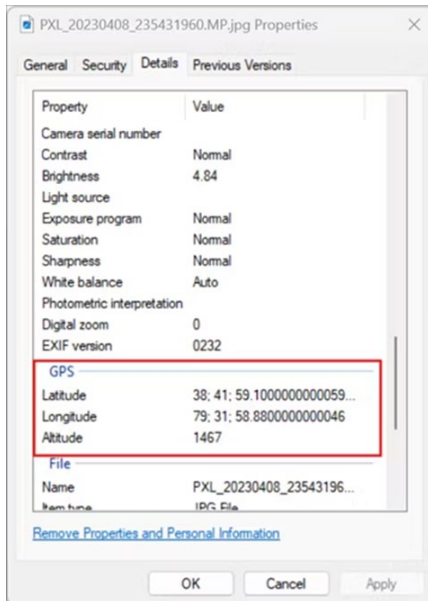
PXL_20230408_235431960.MP.jpg Properties

General | Security | Details | Previous Versions

| Property | Value |
|---|---|
| Camera serial number | |
| Contrast | Normal |
| Brightness | 4.84 |
| Light source | |
| Exposure program | Normal |
| Saturation | Normal |
| Sharpness | Normal |
| White balance | Auto |
| Photometric interpretation | |
| Digital zoom | 0 |
| EXIF version | 0232 |
| GPS | |
| Latitude | 38; 41; 59.1000000000059... |
| Longitude | 79; 31; 58.8800000000046 |
| Altitude | 1467 |
| File | |
| Name | PXL_20230408_23543196... |
| Item type | JPG File |

Remove Properties and Personal Information

OK | Cancel | Apply